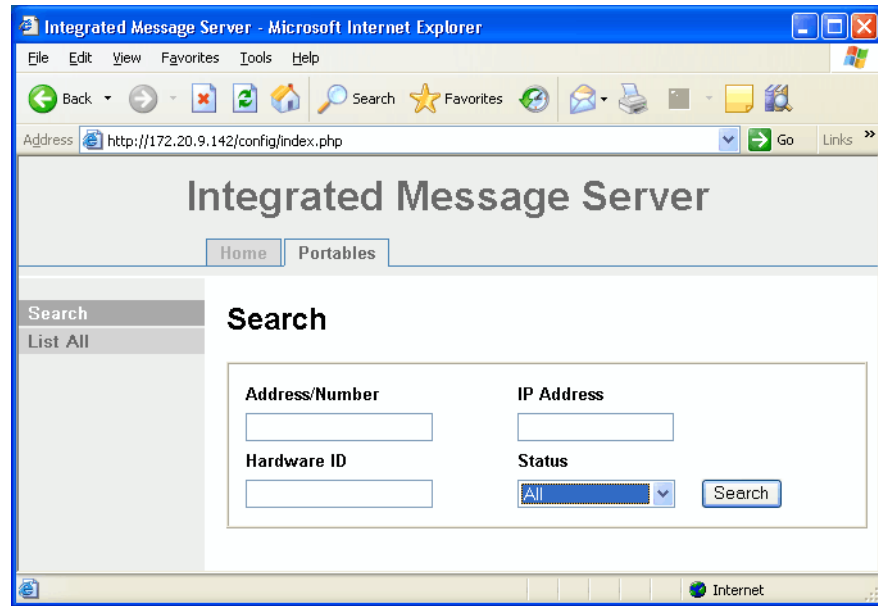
Integrated Message Server - Microsoft Internet Explorer

File Edit View Favorites Tools Help

Back Search Favorites

Address http://172.20.9.142/config/index.php Go Links »

Integrated Message Server

Home Portables

Search
List All

Search

Address/Number

IP Address

Hardware ID

Status

All

Search

Internet